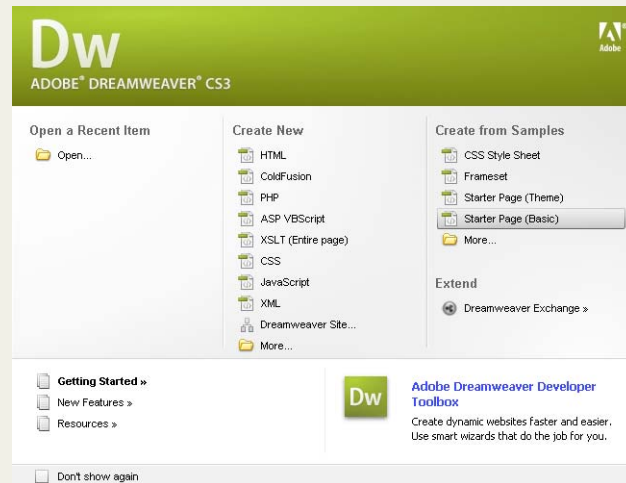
Dw
ADOBE® DREAMWEAVER® CS3

Adobe

Open a Recent Item
Open...

Create New
HTML
ColdFusion
PHP
ASP VBScript
XSLT (Entire page)
CSS
JavaScript
XML
Dreamweaver Site...
More...

Create from Samples
CSS Style Sheet
Frameset
Starter Page (Theme)
Starter Page (Basic)
More...

Extend
Dreamweaver Exchange »

Getting Started »
New Features »
Resources »

Dw
Adobe Dreamweaver Developer Toolbox
Create dynamic websites faster and easier. Use smart wizards that do the job for you.

Don't show again